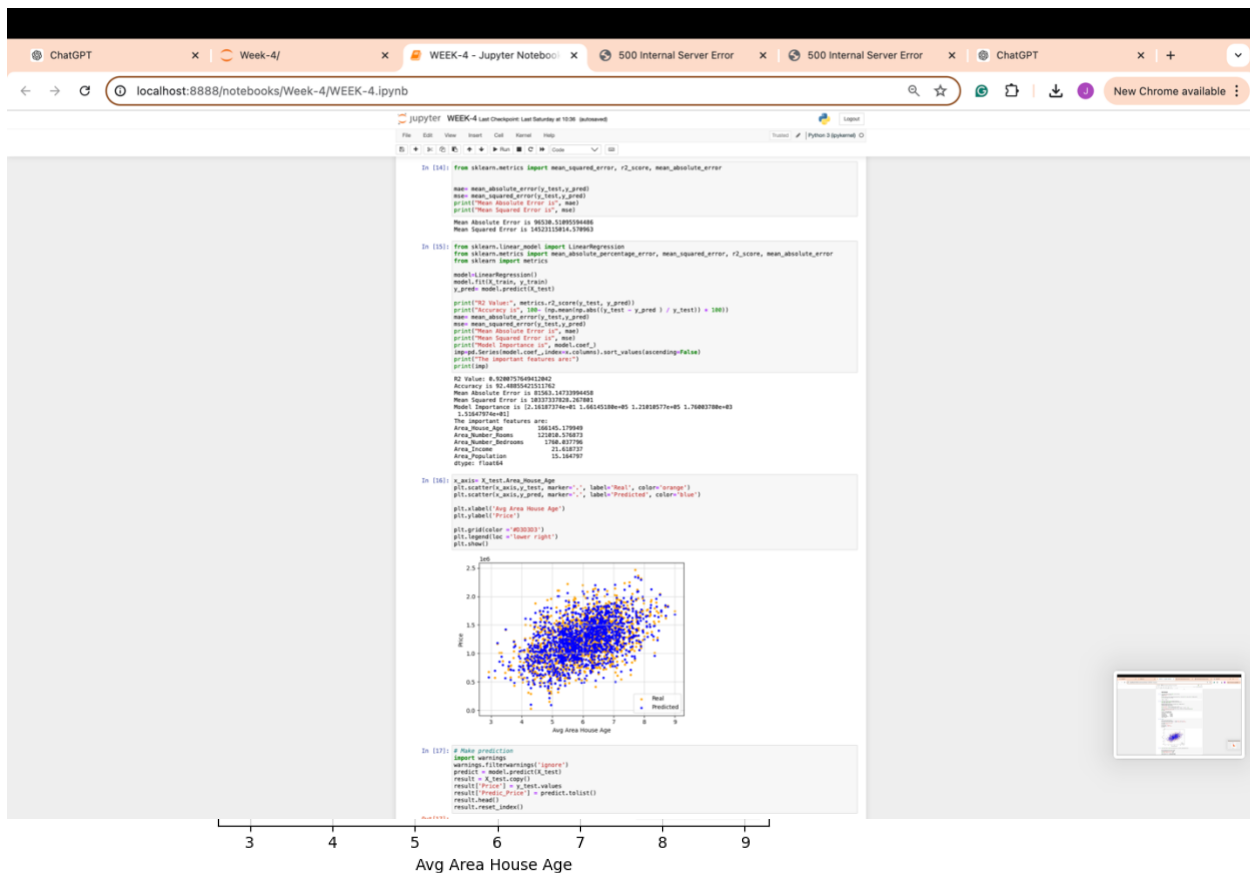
ChatGPT × Week-4/ × WEEK-4 - Jupyter Notebook × 500 Internal Server Error × 500 Internal Server Error × ChatGPT × +

localhost:8888/notebooks/Week-4/WEEK-4.ipynb

New Chrome available

jupyter WEEK-4 Last Checkpoint: Last Saturday at 10:36 (autosaved) Logout

File Edit View Insert Cell Kernel Help Trusted Python 3 (ipykernel)

Run Code

In [14]: from sklearn.metrics import mean_squared_error, r2_score, mean_absolute_error

mae= mean_absolute_error(y_test,y_pred)
mse= mean_squared_error(y_test,y_pred)
print("Mean Absolute Error is", mae)
print("Mean Squared Error is", mse)

Mean Absolute Error is 96530.51095594486
Mean Squared Error is 14523115014.570963

In [15]: from sklearn.linear_model import LinearRegression
from sklearn.metrics import mean_absolute_percentage_error, mean_squared_error, r2_score, mean_absolute_error
from sklearn import metrics

model=LinearRegression()
model.fit(X_train, y_train)
y_pred= model.predict(X_test)

print("R2 Value:", metrics.r2_score(y_test, y_pred))
print("Accuracy is", 100- (np.mean(np.abs((y_test - y_pred ) / y_test)) * 100))
mae= mean_absolute_error(y_test,y_pred)
mse= mean_squared_error(y_test,y_pred)
print("Mean Absolute Error is", mae)
print("Mean Squared Error is", mse)
print("Model Importance is", model.coef_)
imp=pd.Series(model.coef_,index=x.columns).sort_values(ascending=False)
print("The important features are:")
print(imp)

R2 Value: 0.9200757649412042
Accuracy is 92.48855421511762
Mean Absolute Error is 81563.14733994458
Mean Squared Error is 10337337828.267801
Model Importance is [2.16187374e+01 1.66145180e+05 1.21010577e+05 1.76003780e+03
1.51647974e+01]
The important features are:
Area_House_Age 166145.179049
Area_Number_Rooms 121010.576873
Area_Number_Bedrooms 1760.037796
Area_Income 21.618737
Area_Population 15.164797
dtype: float64

In [16]: x_axis= X_test.Area_House_Age
plt.scatter(x_axis,y_test, marker='.', label='Real', color='orange')
plt.scatter(x_axis,y_pred, marker='.', label='Predicted', color='blue')

plt.xlabel('Avg Area House Age')
plt.ylabel('Price')

plt.grid(color ='#D3D3D3')
plt.legend(loc ='lower right')
plt.show()

1e6
2.5
2.0
1.5
1.0
0.5
0.0
Price
3 4 5 6 7 8 9
Avg Area House Age
Real
Predicted

In [17]: # Make prediction
import warnings
warnings.filterwarnings('ignore')
predict = model.predict(X_test)
result = X_test.copy()
result['Price'] = y_test.values
result['Predic_Price'] = predict.tolist()
result.head()
result.reset_index()

3 4 5 6 7 8 9
Avg Area House Age